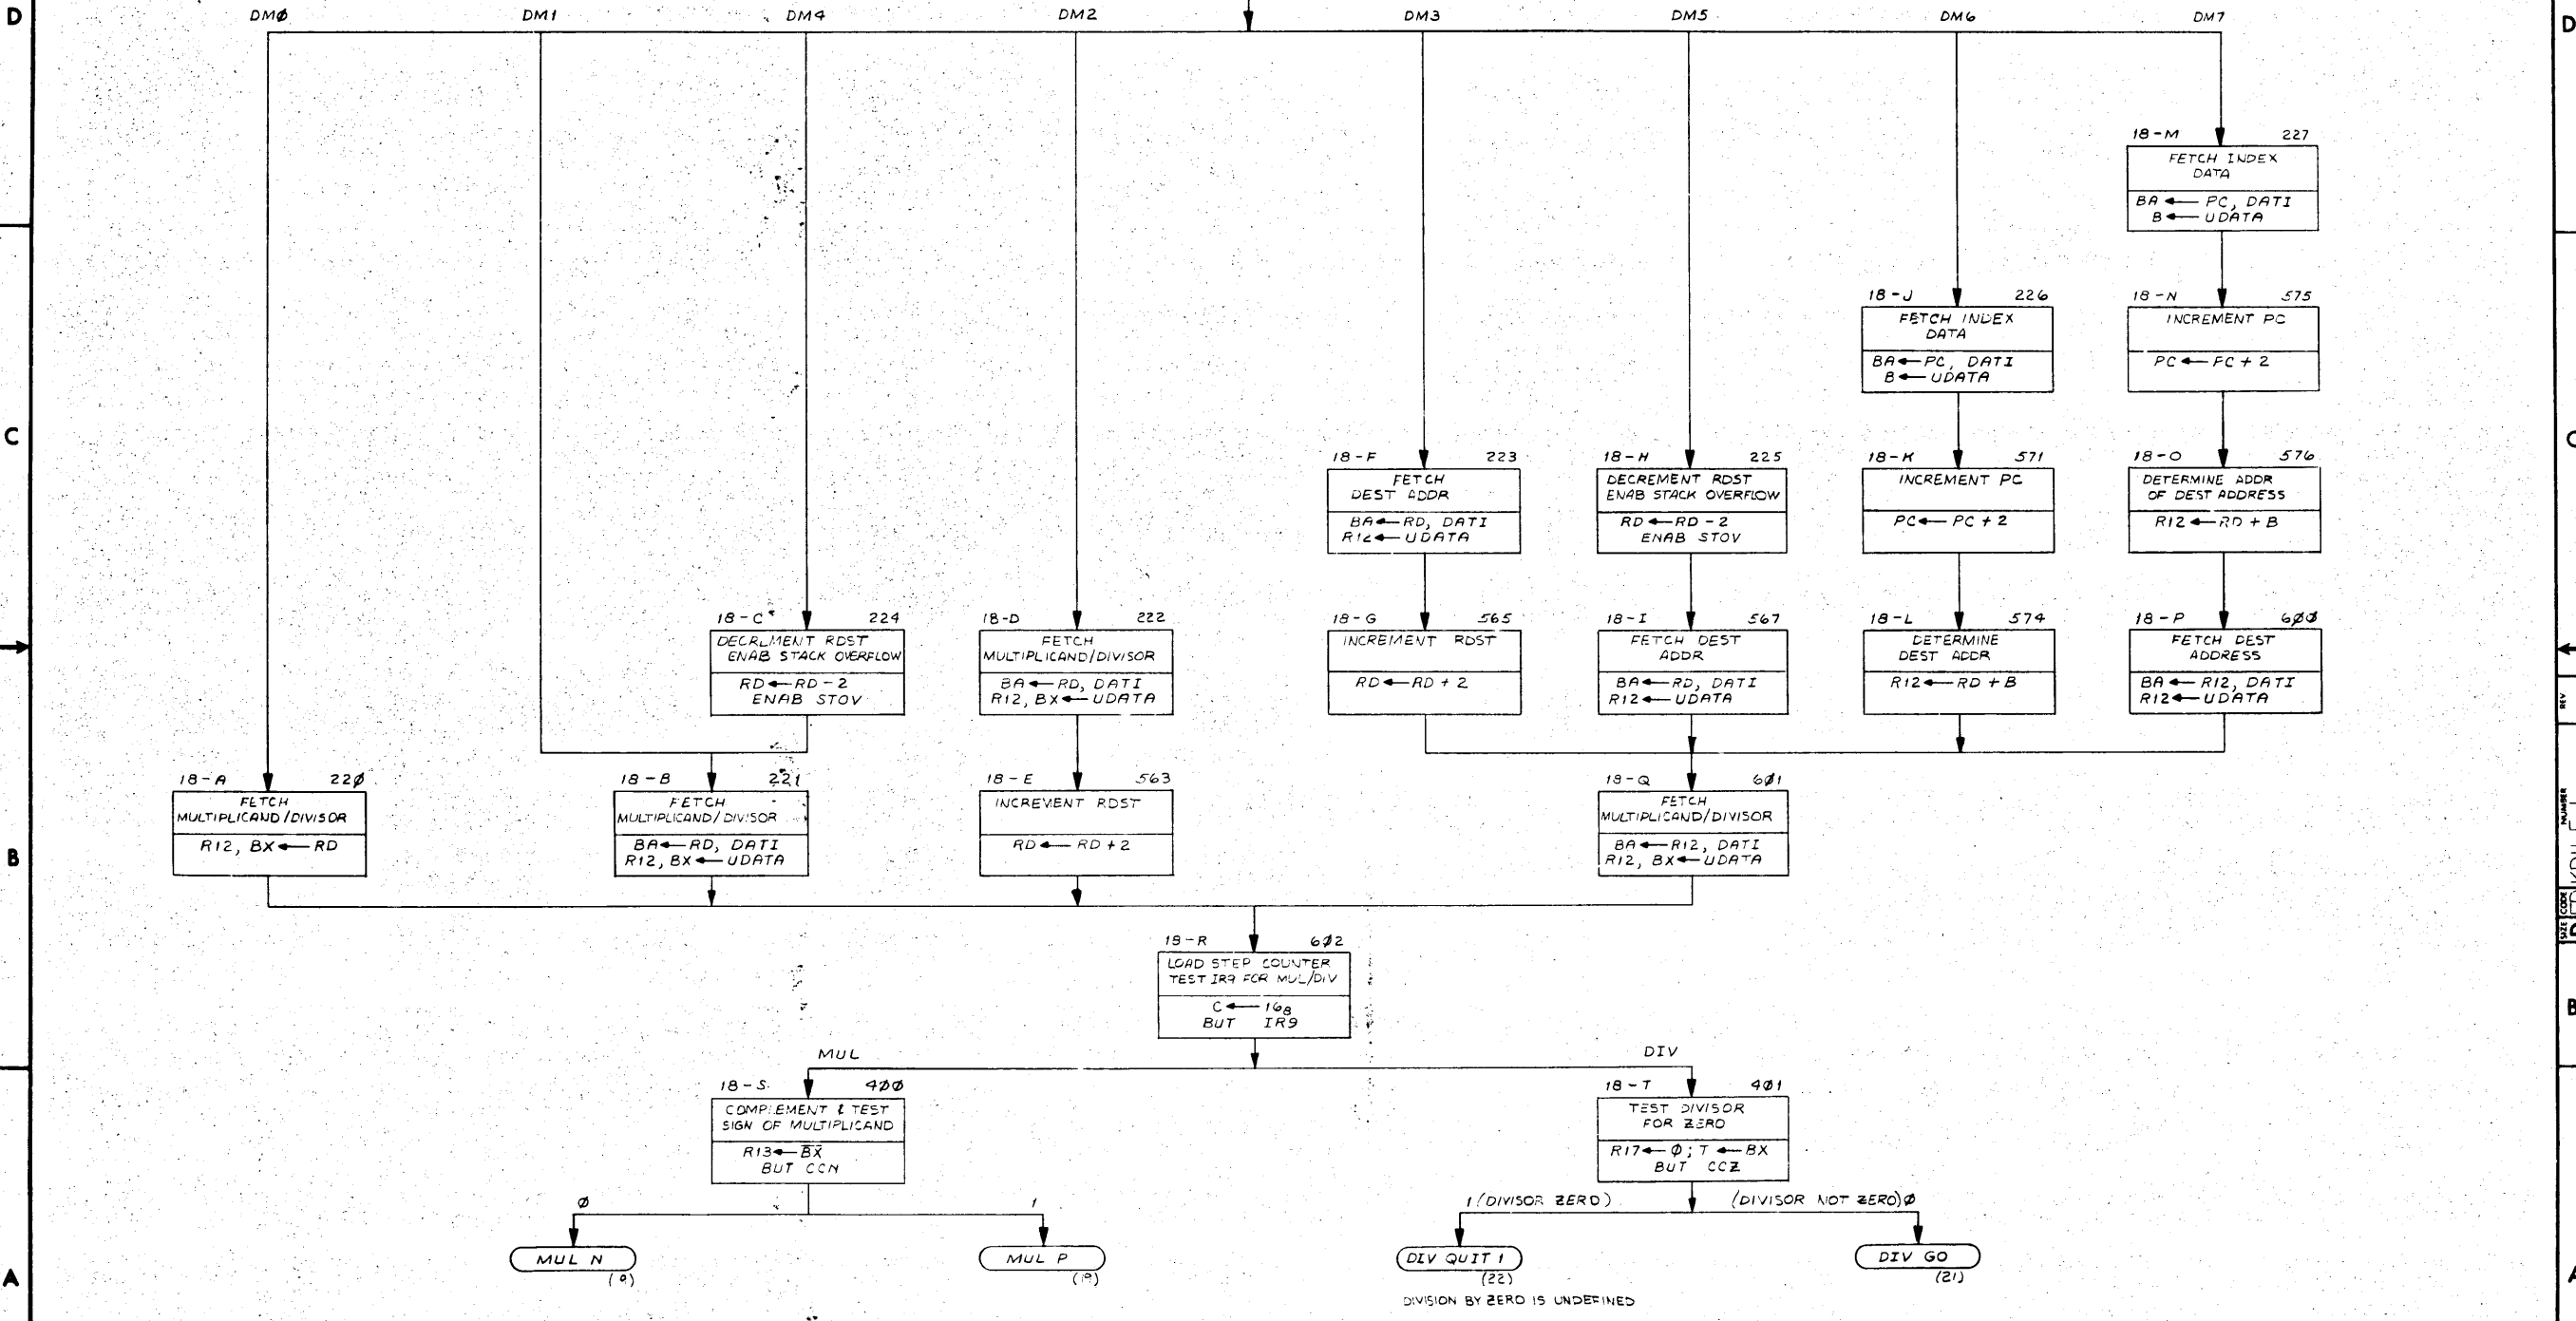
D

DMØ DM1 DM4 DM2 DM3 DM5 DM6 DM7

18-M 227
FETCH INDEX DATA
BA ← PC, DATI
B ← UDATA

18-J 226
FETCH INDEX DATA
BA ← PC, DATI
B ← UDATA

18-N 575
INCREMENT PC
PC ← PC + 2

C

18-F 223
FETCH DEST ADDR
BA ← RD, DATI
R12 ← UDATA

18-H 225
DECREMENT RDST ENAB STACK OVERFLOW
RD ← RD - 2
ENAB STOV

18-K 571
INCREMENT PC
PC ← PC + 2

18-O 576
DETERMINE ADDR OF DEST ADDRESS
R12 ← RD + B

18-C 224
DECREMENT RDST ENAB STACK OVERFLOW
RD ← RD - 2
ENAB STOV

18-D 222
FETCH MULTIPLICAND/DIVISOR
BA ← RD, DATI
R12, BX ← UDATA

18-G 565
INCREMENT RDST
RD ← RD + 2

18-I 567
FETCH DEST ADDR
BA ← RD, DATI
R12 ← UDATA

18-L 574
DETERMINE DEST ADDR
R12 ← RD + B

18-P 6ØØ
FETCH DEST ADDRESS
BA ← R12, DATI
R12 ← UDATA

18-A 22Ø
FETCH MULTIPLICAND/DIVISOR
R12, BX ← RD

18-B 221
FETCH MULTIPLICAND/DIVISOR
BA ← RD, DATI
R12, BX ← UDATA

18-E 563
INCREMENT RDST
RD ← RD + 2

18-Q 6Ø1
FETCH MULTIPLICAND/DIVISOR
BA ← R12, DATI
R12, BX ← UDATA

B

18-R 6Ø2
LOAD STEP COUNTER TEST IR9 FOR MUL/DIV
C ← $16_8$
BUT IR9

MUL DIV

18-S 4ØØ
COMPLEMENT & TEST SIGN OF MULTIPLICAND
R13 ← BX
BUT CCN

18-T 4Ø1
TEST DIVISOR FOR ZERO
R17 ← Ø ; T ← BX
BUT CCZ

Ø 1 1 (DIVISOR ZERO) (DIVISOR NOT ZERO) Ø

A

MUL N (19)
MUL P (19)
DIV QUIT 1 (22)
DIV GO (21)

DIVISION BY ZERO IS UNDEFINED